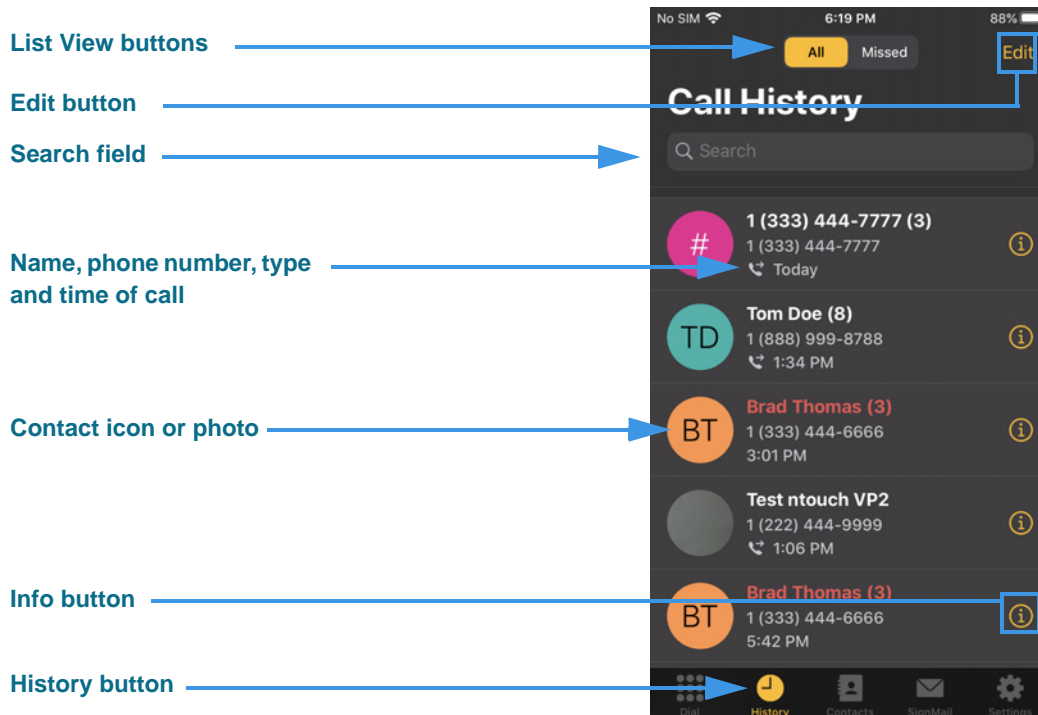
List View buttons

Edit button

Search field

Name, phone number, type and time of call

Contact icon or photo

Info button

History button

No SIM 6:19 PM 88%

All Missed

Edit

Call History

Search

#
1 (333) 444-7777 (3)
1 (333) 444-7777
Today

TD
Tom Doe (8)
1 (888) 999-8788
1:34 PM

BT
Brad Thomas (3)
1 (333) 444-6666
3:01 PM

Test ntouch VP2
1 (222) 444-9999
1:06 PM

BT
Brad Thomas (3)
1 (333) 444-6666
5:42 PM

Dial History Contacts SignMail Settings